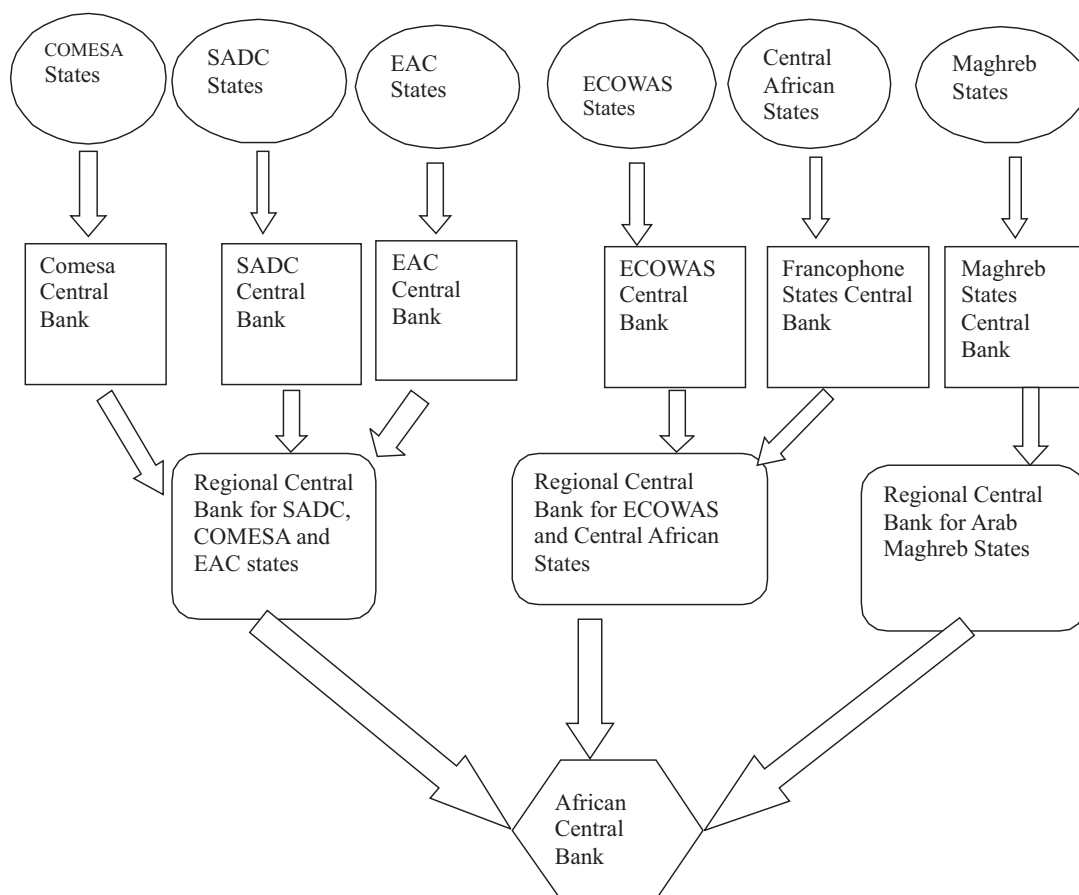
COMESA States

SADC States

EAC States

ECOWAS States

Central African States

Maghreb States

Comesa Central Bank

SADC Central Bank

EAC Central Bank

ECOWAS Central Bank

Francophone States Central Bank

Maghreb States Central Bank

Regional Central Bank for SADC, COMESA and EAC states

Regional Central Bank for ECOWAS and Central African States

Regional Central Bank for Arab Maghreb States

African Central Bank